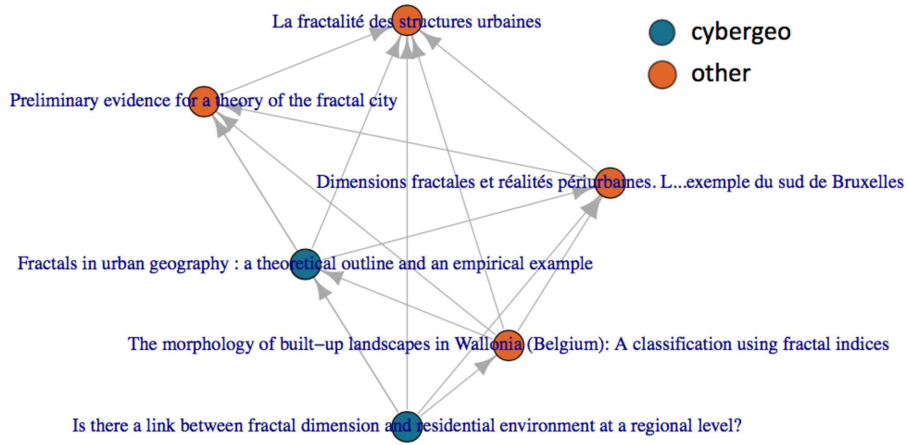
La fractalité des structures urbaines

cybergeo

other

Preliminary evidence for a theory of the fractal city

Dimensions fractales et réalités périurbaines. L...exemple du sud de Bruxelles

Fractals in urban geography : a theoretical outline and an empirical example

The morphology of built−up landscapes in Wallonia (Belgium): A classification using fractal indices

Is there a link between fractal dimension and residential environment at a regional level?